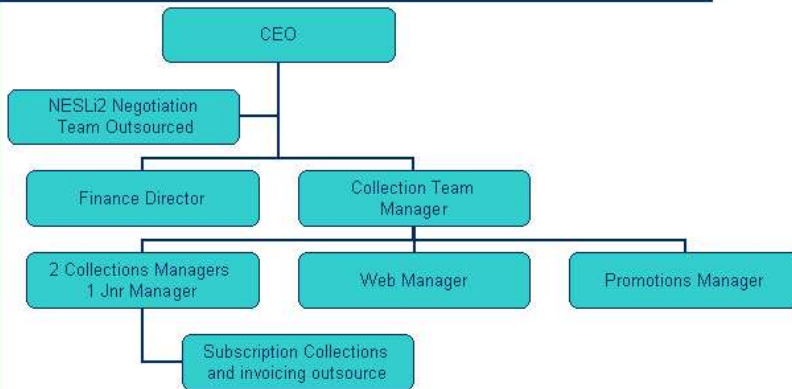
CEO

NESLi2 Negotiation Team Outsourced

Finance Director

Collection Team Manager

2 Collections Managers 1 Jnr Manager

Web Manager

Promotions Manager

Subscription Collections and invoicing outsource